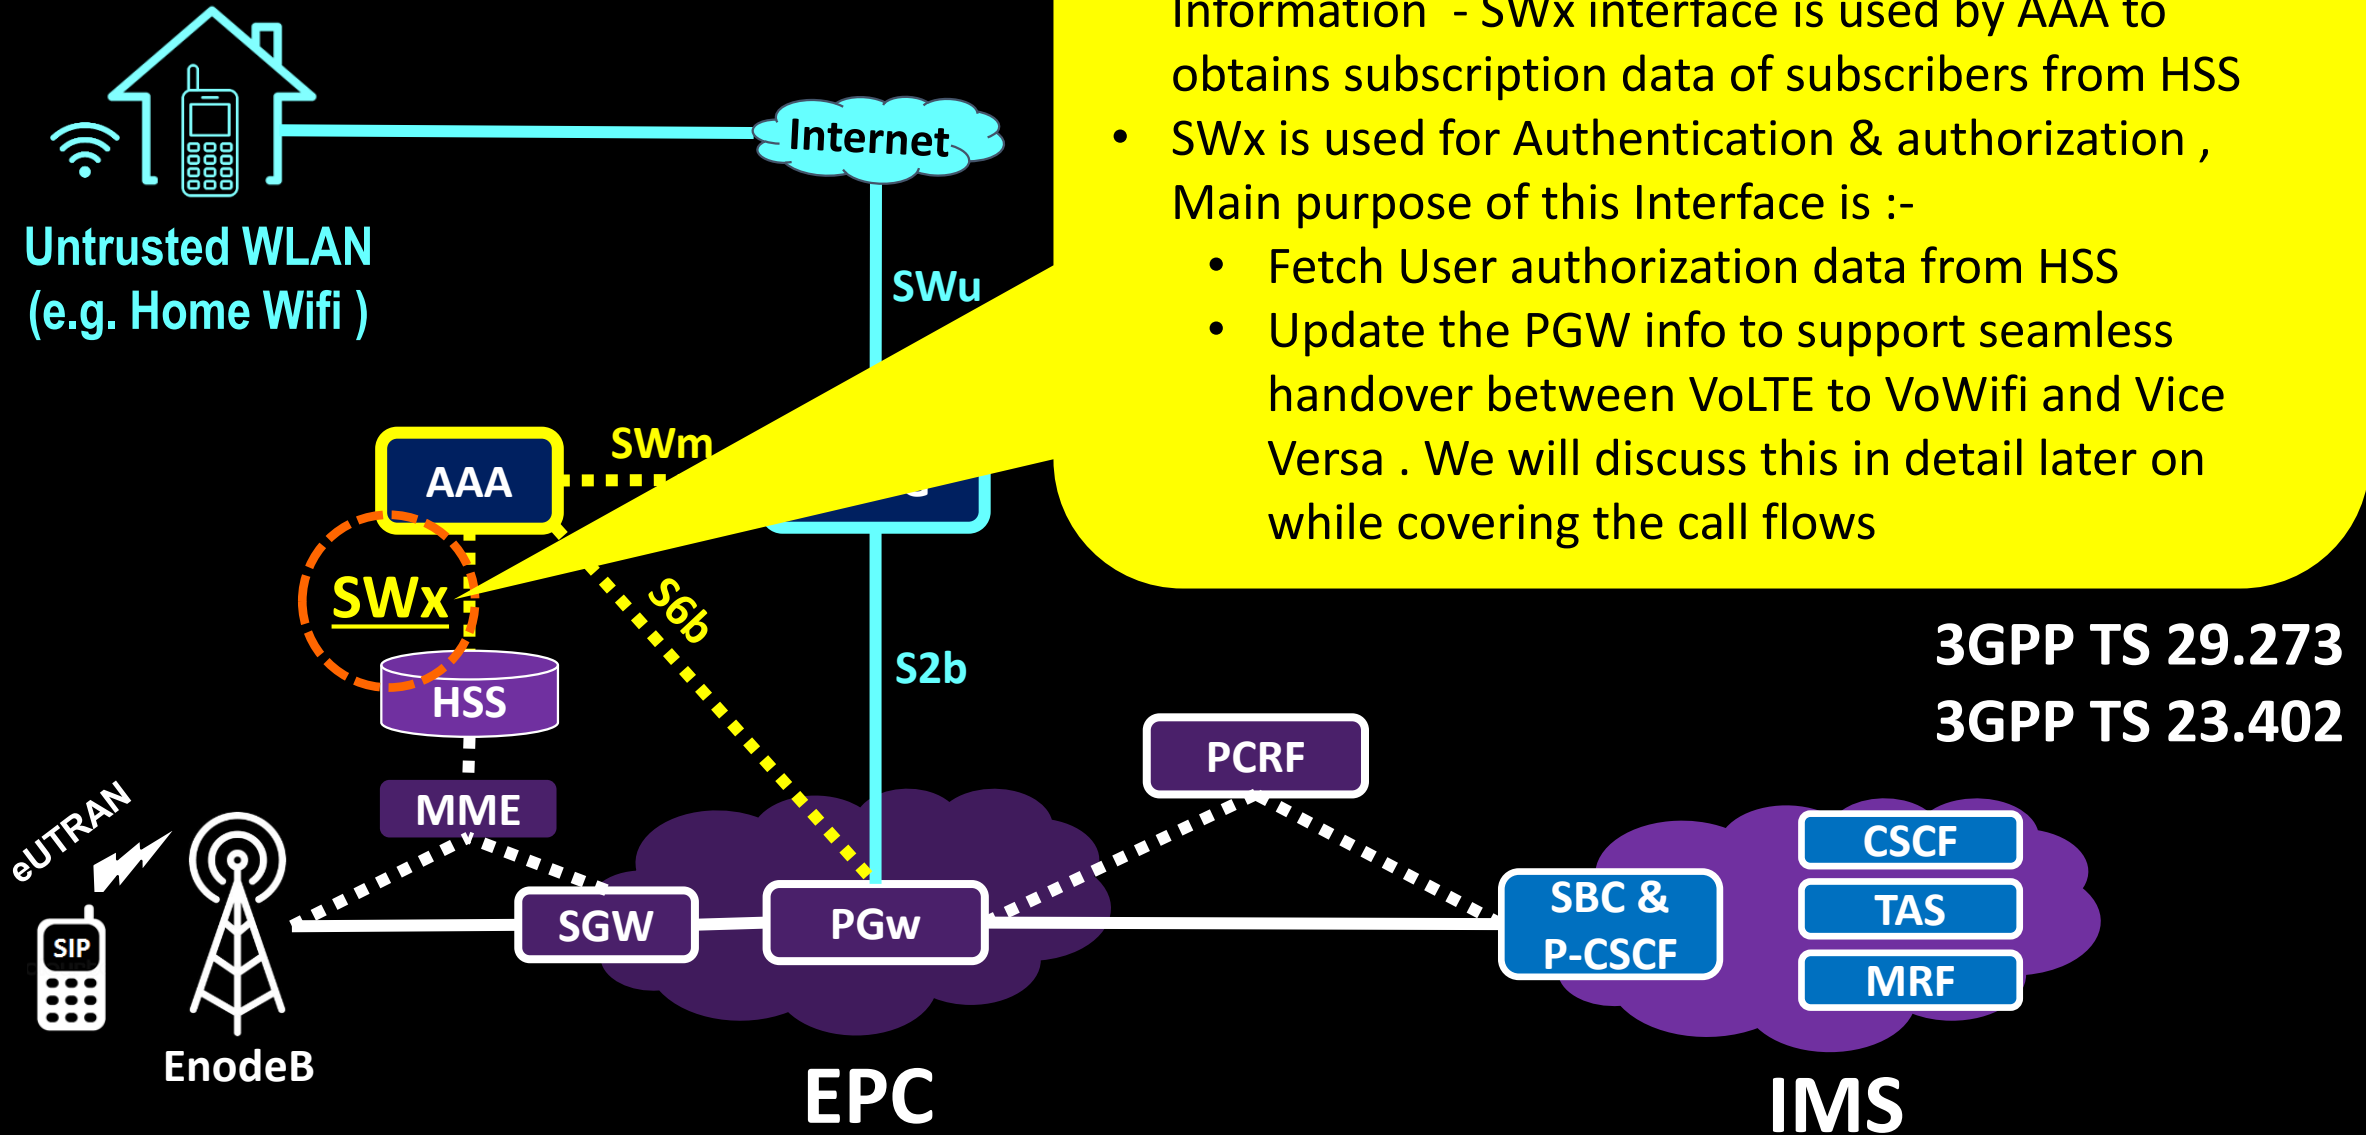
Information - SWx interface is used by AAA to obtains subscription data of subscribers from HSS

- SWx is used for Authentication & authorization , Main purpose of this Interface is :-
  - Fetch User authorization data from HSS
  - Update the PGW info to support seamless handover between VoLTE to VoWifi and Vice Versa . We will discuss this in detail later on while covering the call flows

Internet

Untrusted WLAN
(e.g. Home Wifi )

SWu

AAA

SWm

SWx

S6b

S2b

HSS

MME

PCRF

3GPP TS 29.273
3GPP TS 23.402

eUTRAN

SIP

EnodeB

SGW

PGw

EPC

SBC &
P-CSCF

CSCF

TAS

MRF

IMS